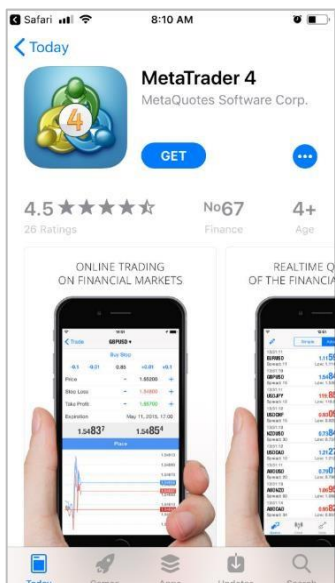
Safari 8:10 AM

< Today

4

MetaTrader 4

MetaQuotes Software Corp.

GET

4.5 ★★★★☆
26 Ratings

No67
Finance

4+
Age

ONLINE TRADING
ON FINANCIAL MARKETS

REALTIME Q
OF THE FINANCIA

< Trade GBPUSD

Buy Stop

Price 1.65200

Stop Loss

Take Profit

Expiration May 11, 2015, 17:00

1.54837 1.54854

Place

EURUSD
GBPUSD
USDJPY
USDCHF
NZDUSD
USDCAD
AUDUSD
AUDNZD
AUDCAD

Today Games Apps Updates Search